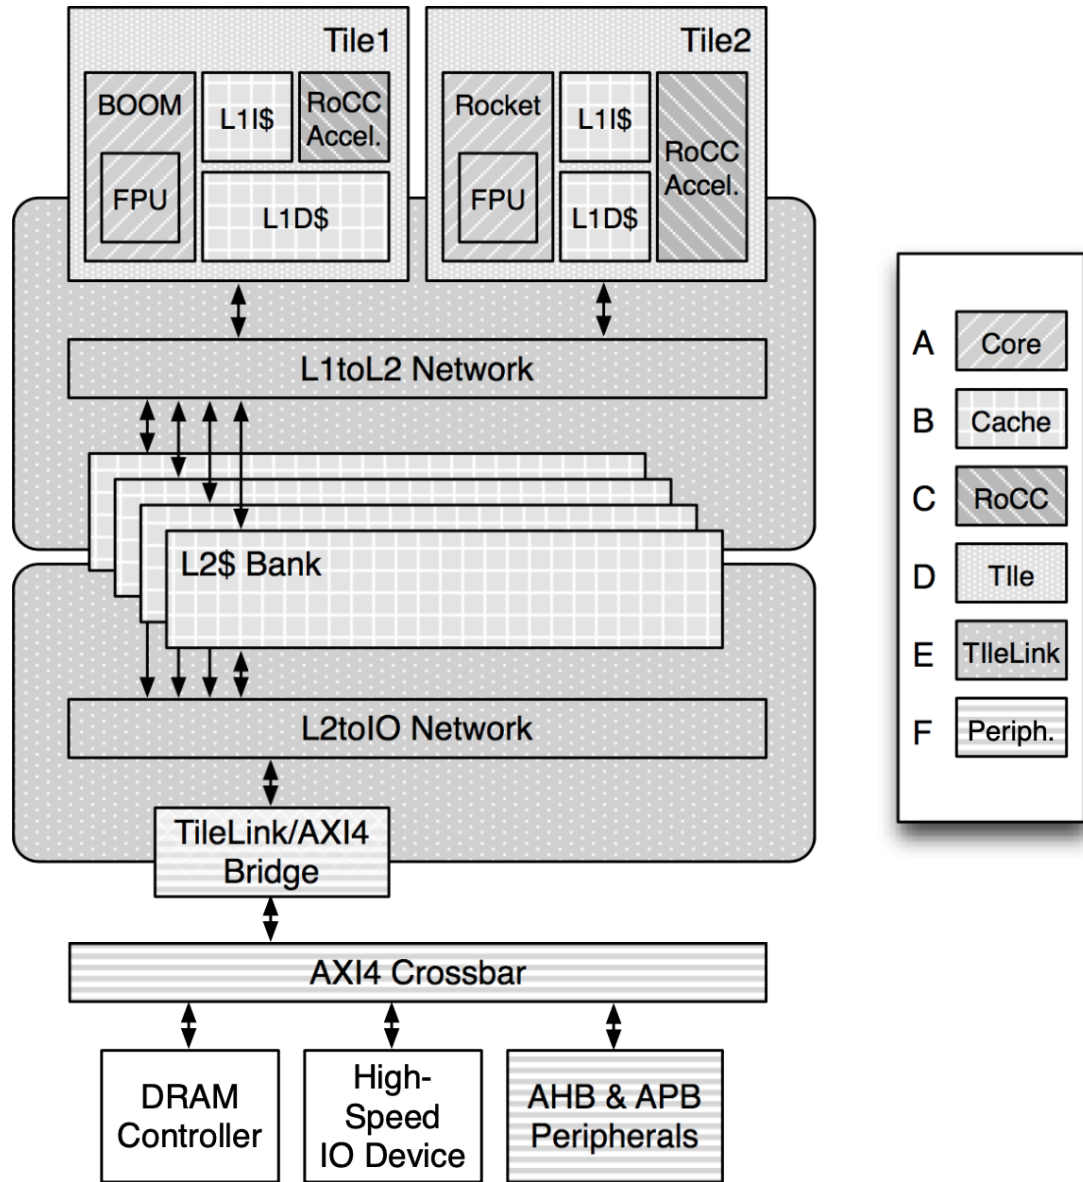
Tile1

BOOM

FPU

L1I$

RoCC Accel.

L1D$

Tile2

Rocket

FPU

L1I$

L1D$

RoCC Accel.

L1toL2 Network

L2$ Bank

L2toIO Network

TileLink/AXI4 Bridge

AXI4 Crossbar

DRAM Controller

High-Speed IO Device

AHB & APB Peripherals

A Core

B Cache

C RoCC

D TIle

E TIleLink

F Periph.